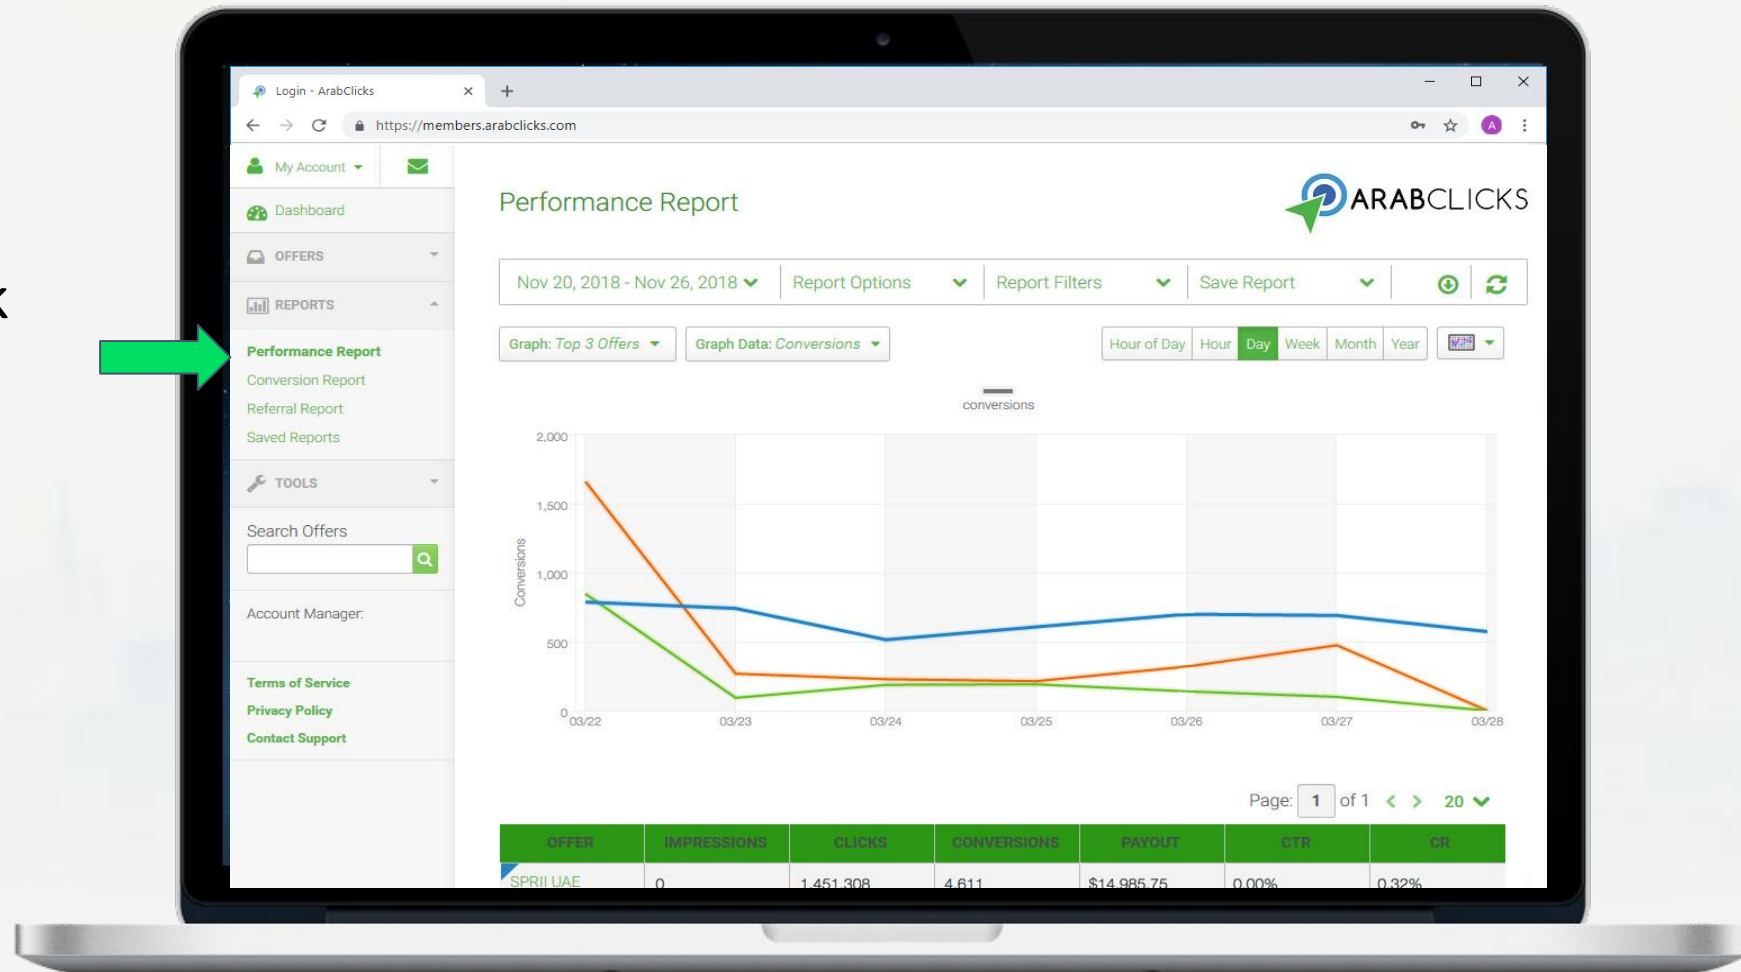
Login - ArabClicks

https://members.arabclicks.com

My Account

Dashboard

OFFERS

REPORTS

Performance Report

Conversion Report

Referral Report

Saved Reports

TOOLS

Search Offers

Account Manager:

Terms of Service

Privacy Policy

Contact Support

Performance Report

ARABCLICKS

Nov 20, 2018 - Nov 26, 2018 | Report Options | Report Filters | Save Report

Graph: Top 3 Offers | Graph Data: Conversions

Hour of Day | Hour | Day | Week | Month | Year

conversions

2,000
1,500
1,000
500
0

Conversions

03/22 03/23 03/24 03/25 03/26 03/27 03/28

Page: 1 of 1 20

| OFFER | IMPRESSIONS | CLICKS | CONVERSIONS | PAYOUT | CTR | CR |
|---|---|---|---|---|---|---|
| SPRII UAE | 0 | 1,451,308 | 4,611 | $14,985.75 | 0.00% | 0.32% |